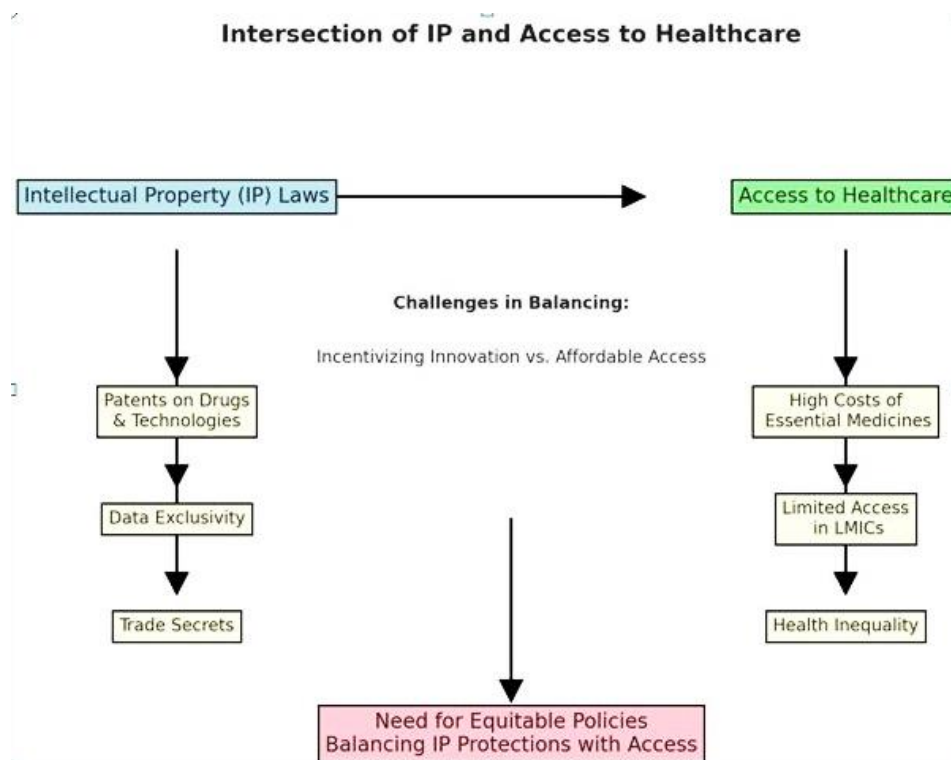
Intersection of IP and Access to Healthcare

Intellectual Property (IP) Laws

Access to Healthcare

Challenges in Balancing:

Incentivizing Innovation vs. Affordable Access

Patents on Drugs & Technologies

Data Exclusivity

Trade Secrets

High Costs of Essential Medicines

Limited Access in LMICs

Health Inequality

Need for Equitable Policies Balancing IP Protections with Access